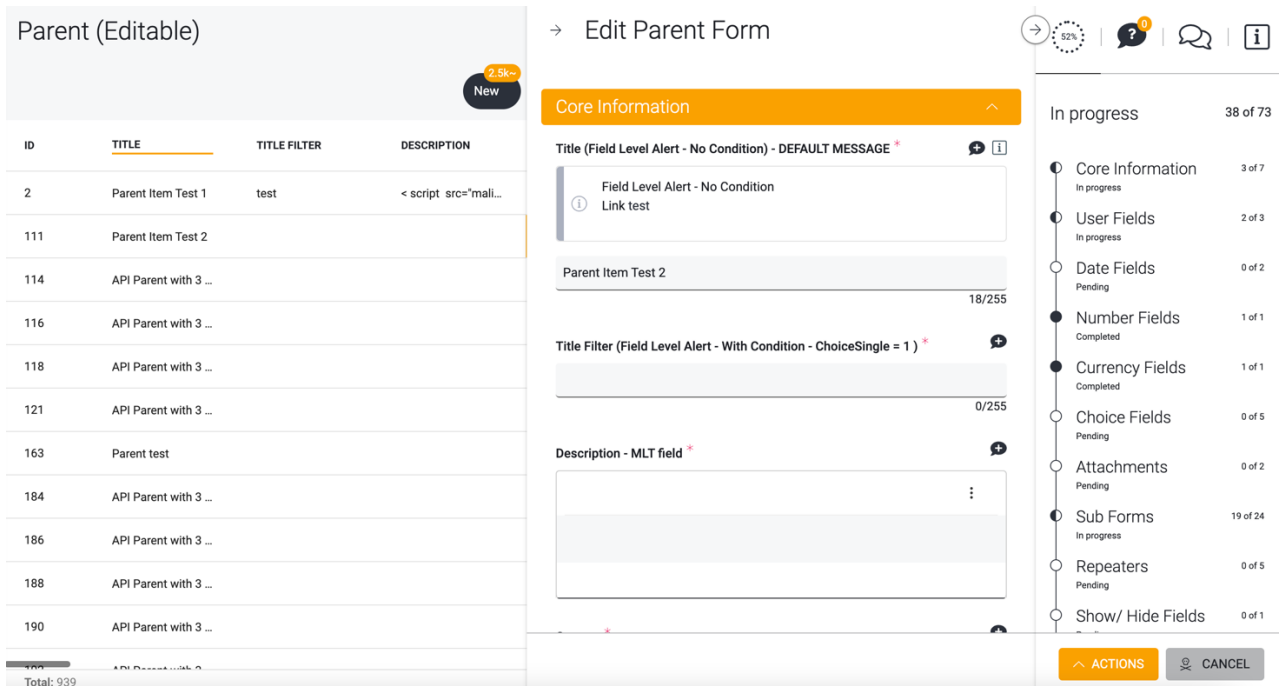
Parent (Editable)

2.5k~
New

| ID | TITLE | TITLE FILTER | DESCRIPTION |
|---|---|---|---|
| 2 | Parent Item Test 1 | test | < script src="mali... |
| 111 | Parent Item Test 2 | | |
| 114 | API Parent with 3 ... | | |
| 116 | API Parent with 3 ... | | |
| 118 | API Parent with 3 ... | | |
| 121 | API Parent with 3 ... | | |
| 163 | Parent test | | |
| 184 | API Parent with 3 ... | | |
| 186 | API Parent with 3 ... | | |
| 188 | API Parent with 3 ... | | |
| 190 | API Parent with 3 ... | | |
| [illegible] | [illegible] | | |

Total: 939

Edit Parent Form

52%
0

Core Information

Title (Field Level Alert - No Condition) - DEFAULT MESSAGE *

Field Level Alert - No Condition
Link test

Parent Item Test 2
18/255

Title Filter (Field Level Alert - With Condition - ChoiceSingle = 1 ) *

0/255

Description - MLT field *

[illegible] *

In progress 38 of 73

Core Information 3 of 7
In progress
User Fields 2 of 3
In progress
Date Fields 0 of 2
Pending
Number Fields 1 of 1
Completed
Currency Fields 1 of 1
Completed
Choice Fields 0 of 5
Pending
Attachments 0 of 2
Pending
Sub Forms 19 of 24
In progress
Repeaters 0 of 5
Pending
Show/ Hide Fields 0 of 1
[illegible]

ACTIONS
CANCEL